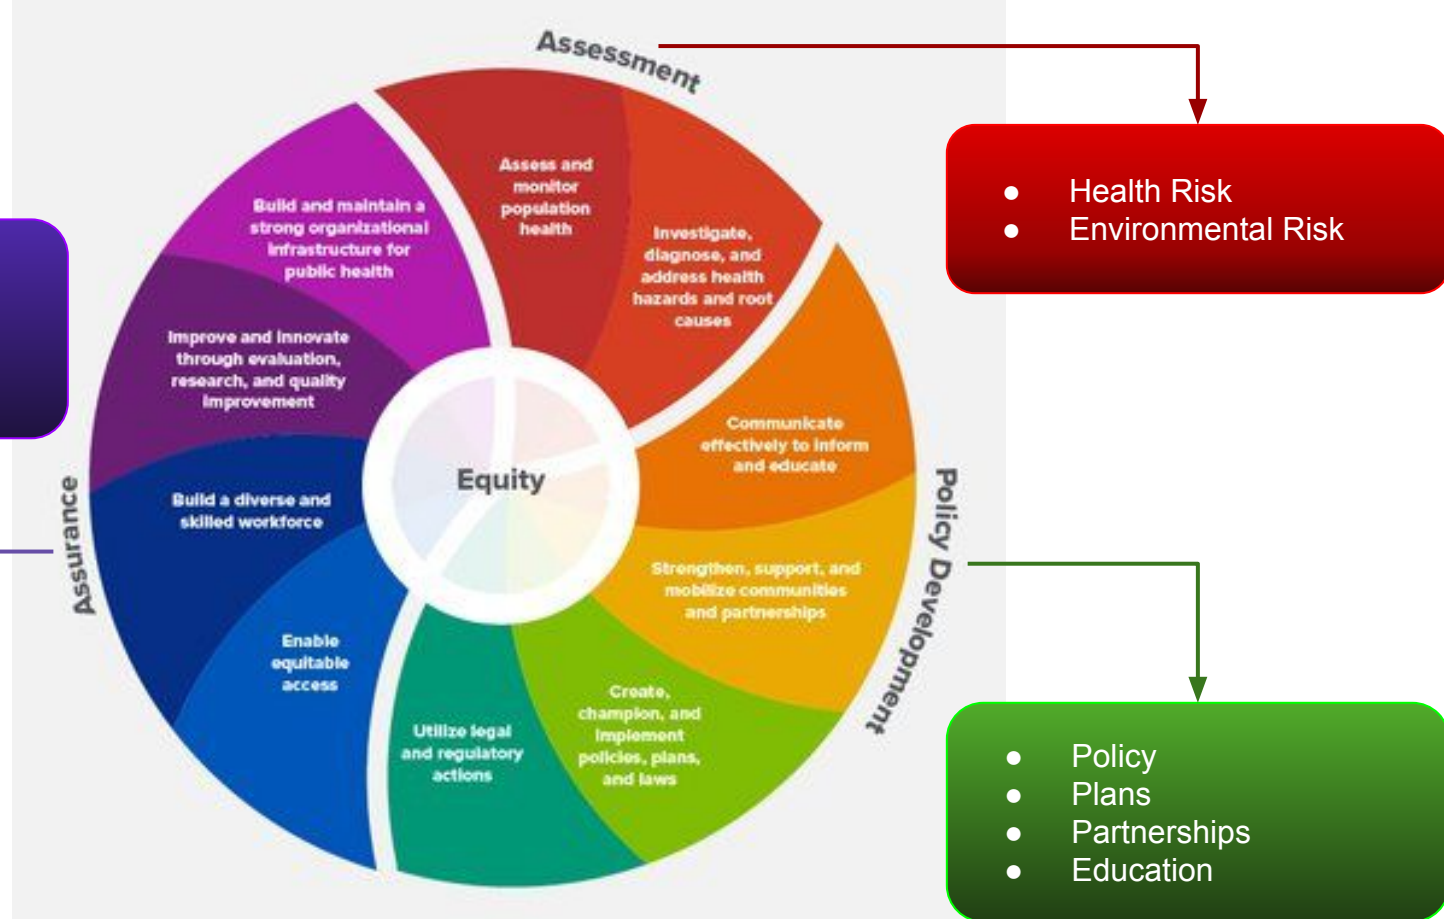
Assessment

Assess and monitor population health

Investigate, diagnose, and address health hazards and root causes

Communicate effectively to inform and educate

Strengthen, support, and mobilize communities and partnerships

Create, champion, and implement policies, plans, and laws

Utilize legal and regulatory actions

Enable equitable access

Build a diverse and skilled workforce

Improve and innovate through evaluation, research, and quality improvement

Build and maintain a strong organizational infrastructure for public health

Equity

Policy Development

Assurance

- Health Risk
- Environmental Risk

- Policy
- Plans
- Partnerships
- Education